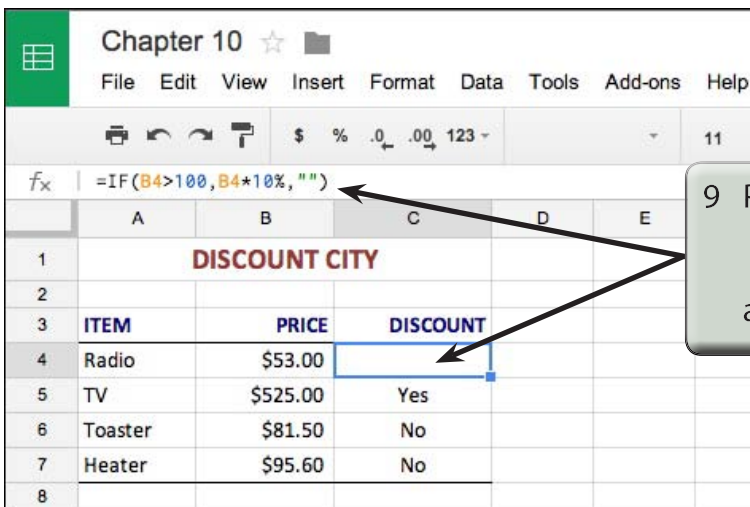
Chapter 10

File Edit View Insert Format Data Tools Add-ons Help

$ % .0 .00 123 - 11

$f_x$ =IF(B4>100,B4*10%,"")

| | A | B | C | D | E |
|---|---|---|---|---|---|
| 1 | DISCOUNT CITY | | | | |
| 2 | | | | | |
| 3 | ITEM | PRICE | DISCOUNT | | |
| 4 | Radio | \$53.00 | | | |
| 5 | TV | \$525.00 | Yes | | |
| 6 | Toaster | \$81.50 | No | | |
| 7 | Heater | \$95.60 | No | | |
| 8 | | | | | |

9 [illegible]

a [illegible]